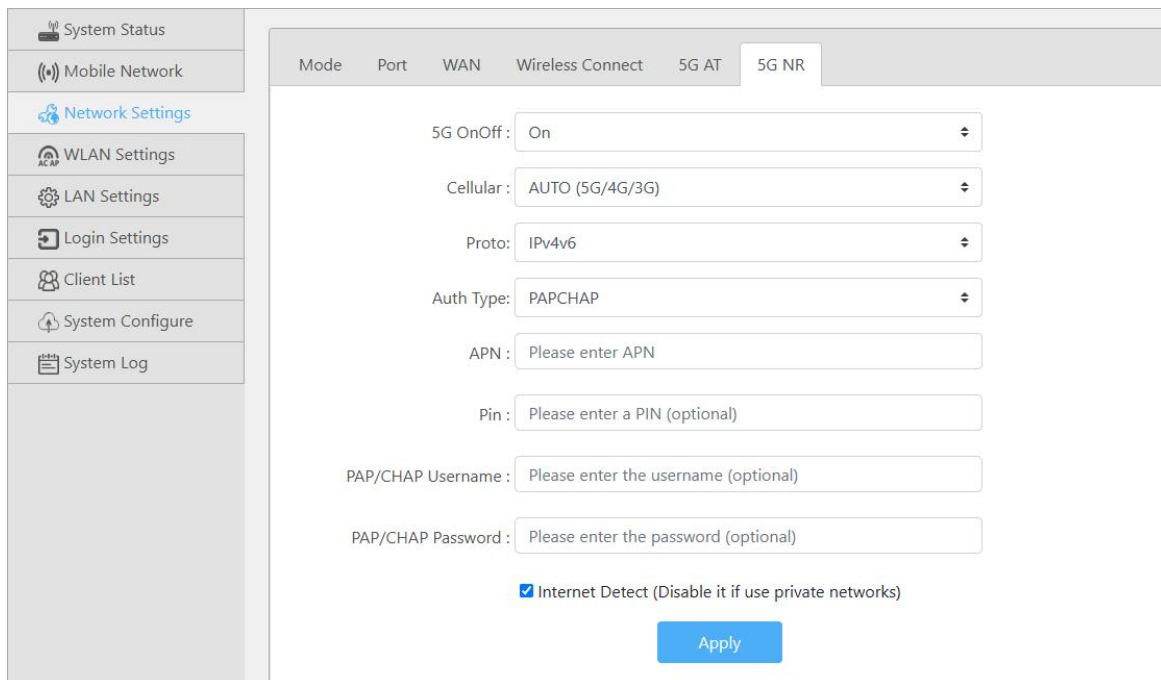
System Status
Mobile Network
Network Settings
WLAN Settings
LAN Settings
Login Settings
Client List
System Configure
System Log

Mode Port WAN Wireless Connect 5G AT 5G NR

5G OnOff : On
Cellular : AUTO (5G/4G/3G)
Proto: IPv4v6
Auth Type: PAPCHAP
APN : Please enter APN
Pin : Please enter a PIN (optional)
PAP/CHAP Username : Please enter the username (optional)
PAP/CHAP Password : Please enter the password (optional)
Internet Detect (Disable it if use private networks)
Apply